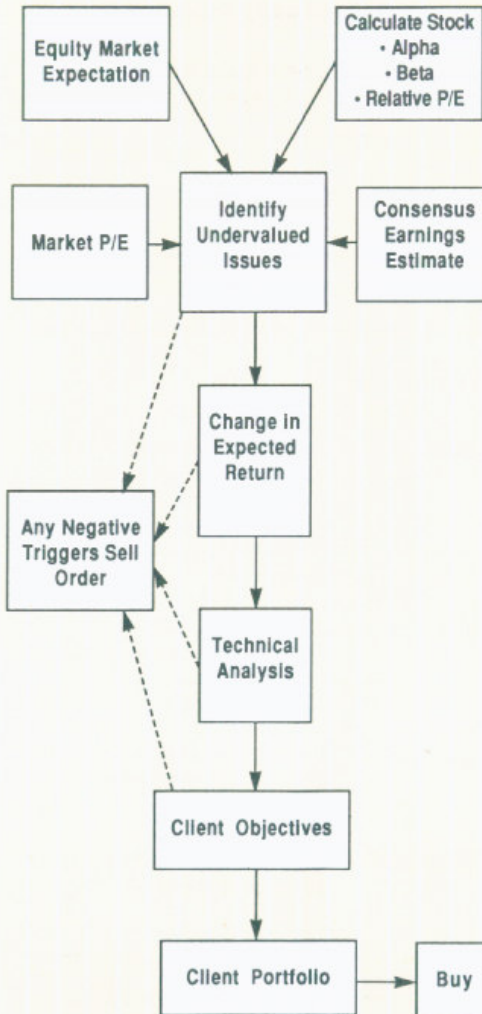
Equity Market Expectation

Calculate Stock
• Alpha
• Beta
• Relative P/E

Market P/E

Identify Undervalued Issues

Consensus Earnings Estimate

Change in Expected Return

Any Negative Triggers Sell Order

Technical Analysis

Client Objectives

Client Portfolio

Buy